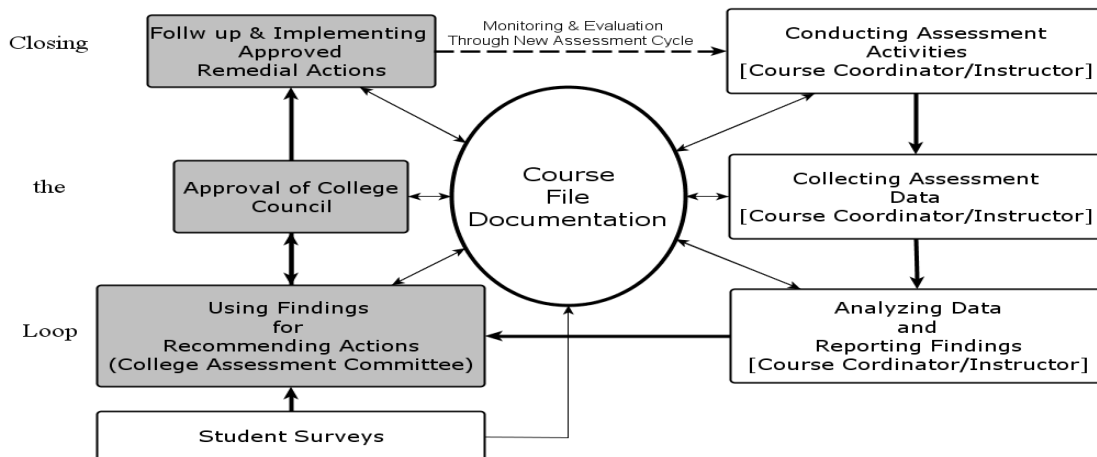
Closing

the

Loop

Follw up & Implementing Approved Remedial Actions

Monitoring & Evaluation Through New Assessment Cycle

Conducting Assessment Activities [Course Coordinator/Instructor]

Course File Documentation

Approval of College Council

Collecting Assessment Data [Course Coordinator/Instructor]

Using Findings for Recommending Actions (College Assessment Committee)

Analyzing Data and Reporting Findings [Course Cordinator/Instructor]

Student Surveys